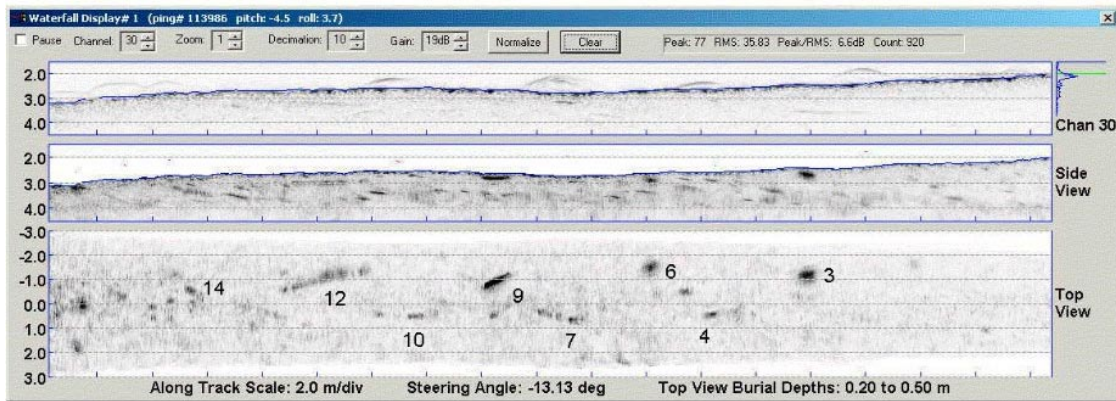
Waterfall Display# 1 (ping# 113986 pitch: -4.5 roll: 3.7)

Pause Channel: 30 Zoom: 1 Decimation: 10 Gain: 19dB Normalize Clear Peak: 77 RMS: 35.83 Peak/RMS: 6.6dB Count: 920

2.0
3.0
4.0
Chan 30

2.0
3.0
4.0
Side View

-3.0
-2.0
-1.0
0.0
1.0
2.0
3.0
Top View

14 12 9 6 3 10 7 4

Along Track Scale: 2.0 m/div Steering Angle: -13.13 deg Top View Burial Depths: 0.20 to 0.50 m